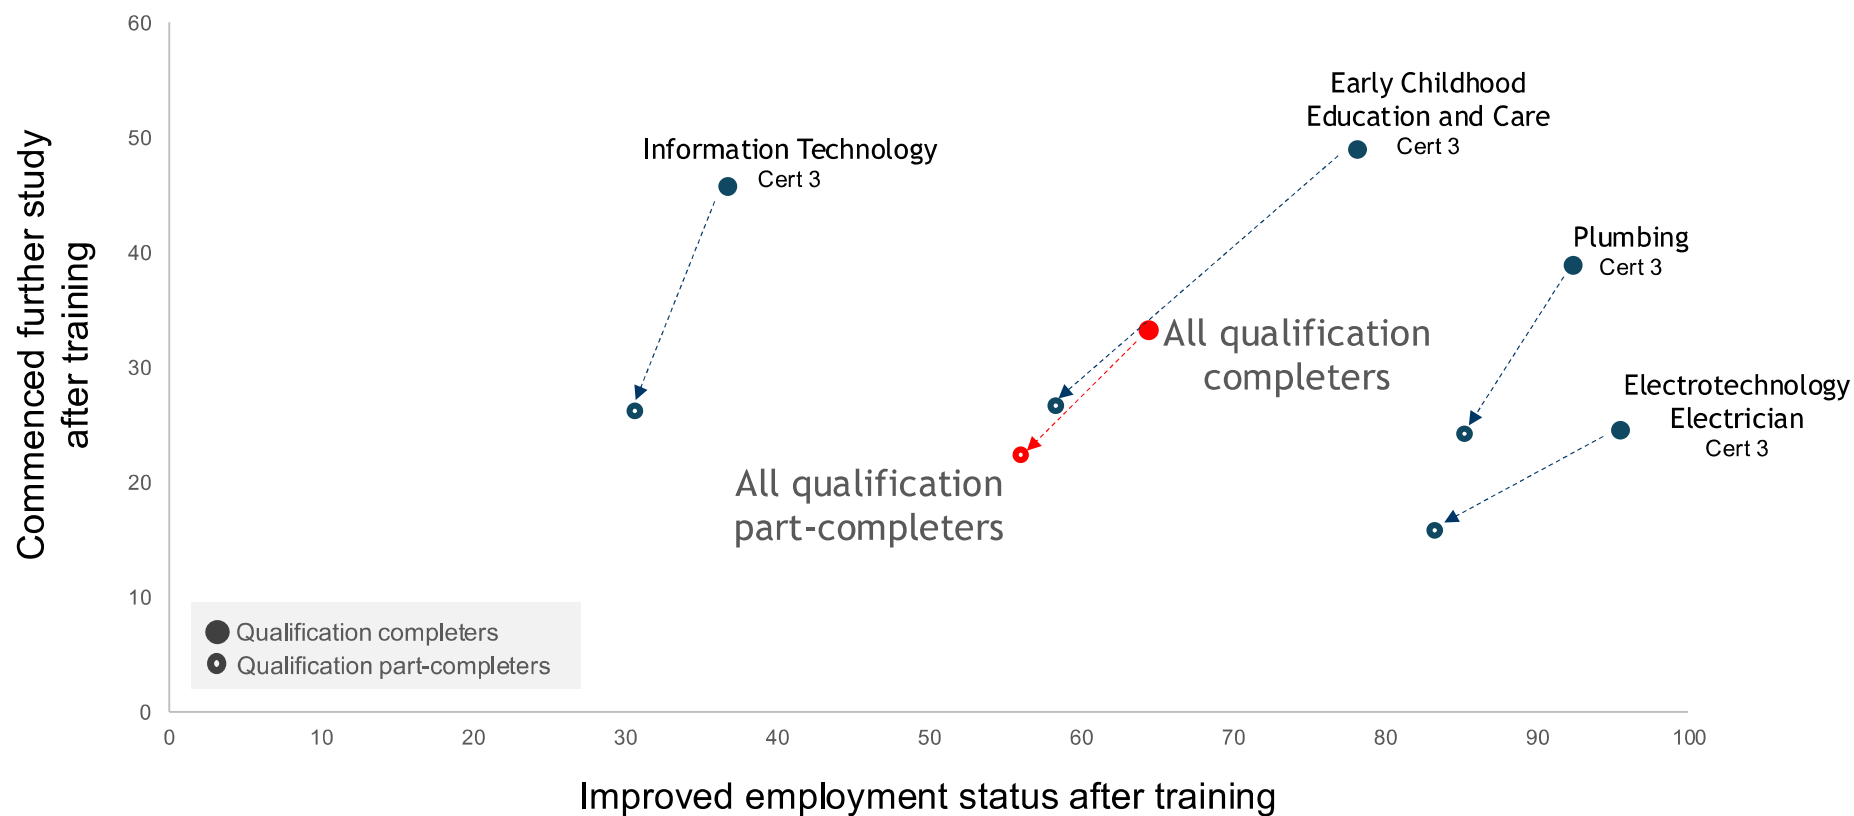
Commenced further study after training

60
50
40
30
20
10
0

Information Technology
Cert 3

Early Childhood
Education and Care
Cert 3

Plumbing
Cert 3

All qualification completers

Electrotechnology
Electrician
Cert 3

All qualification part-completers

Qualification completers
Qualification part-completers

0 10 20 30 40 50 60 70 80 90 100

Improved employment status after training